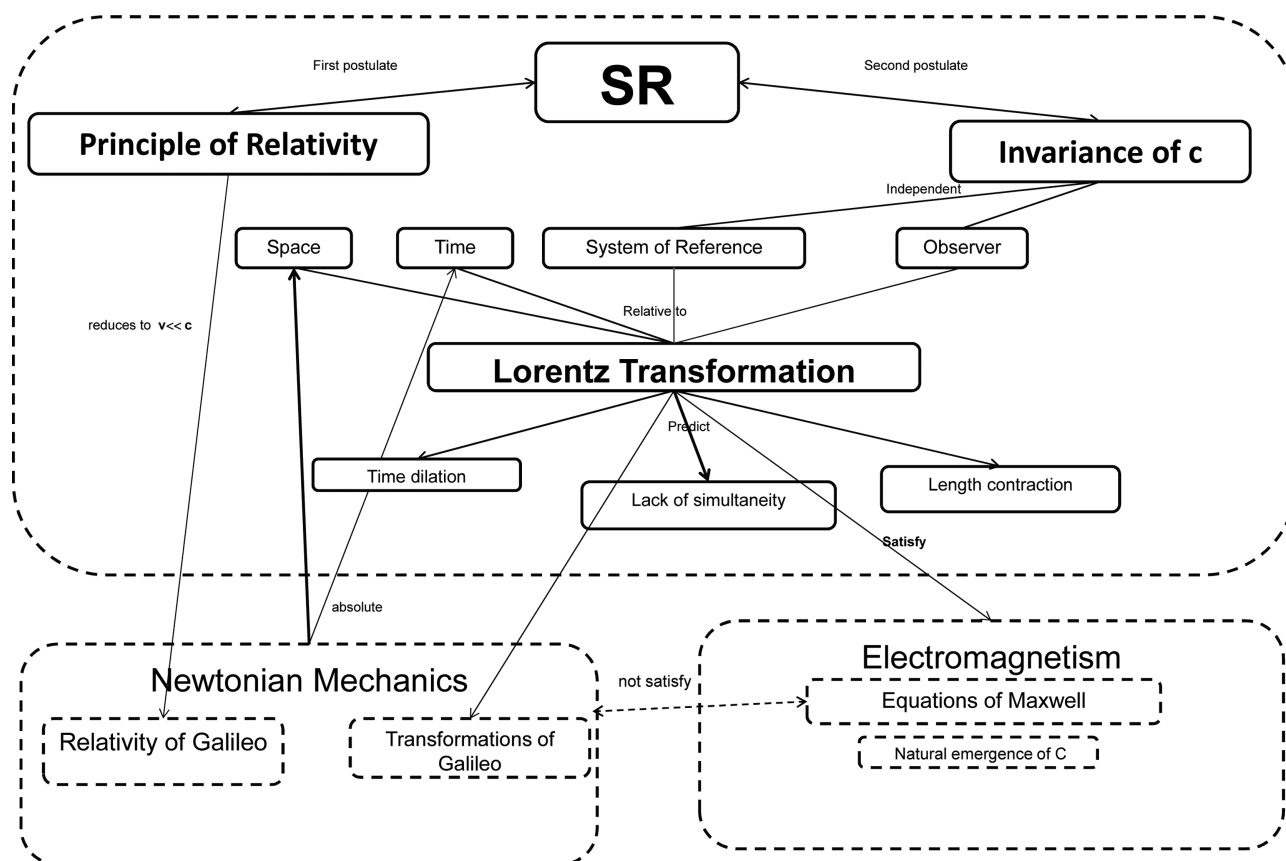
First postulate

SR

Second postulate

Principle of Relativity

Invariance of c

Independent

Space

Time

System of Reference

Observer

reduces to **v<< c**

Relative to

Lorentz Transformation

Predict

Time dilation

Lack of simultaneity

Length contraction

**Satisfy**

absolute

Newtonian Mechanics

Relativity of Galileo

Transformations of Galileo

not satisfy

Electromagnetism

Equations of Maxwell

Natural emergence of C